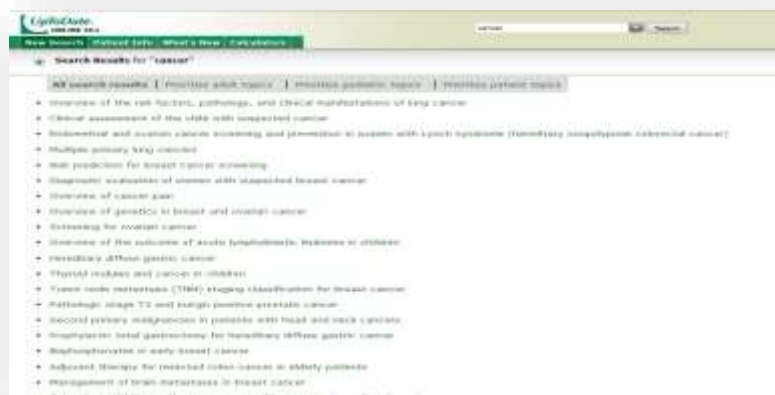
UpToDate.
ONLINE 18.3

New Search | Patient Info | What's New | Calculators

cancer

Search

Search Results for "cancer"

All search results | Prioritize adult topics | Prioritize pediatric topics | Prioritize patient topics

• Overview of the risk factors, pathology, and clinical manifestations of lung cancer
• Clinical assessment of the child with suspected cancer
• Endometrial and ovarian cancer screening and prevention in women with Lynch syndrome (hereditary nonpolyposis colorectal cancer)
• Multiple primary lung cancers
• Risk prediction for breast cancer screening
• Diagnostic evaluation of women with suspected breast cancer
• Overview of cancer pain
• Overview of genetics in breast and ovarian cancer
• Screening for ovarian cancer
• Overview of the outcome of acute lymphoblastic leukemia in children
• Hereditary diffuse gastric cancer
• Thyroid nodules and cancer in children
• Tumor node metastasis (TNM) staging classification for breast cancer
• Pathologic stage T2 and margin positive prostate cancer
• Second primary malignancies in patients with head and neck cancers
• Prophylactic total gastrectomy for hereditary diffuse gastric cancer
• Bisphosphonates in early breast cancer
• Adjuvant therapy for resected colon cancer in elderly patients
• Management of brain metastases in breast cancer
• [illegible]